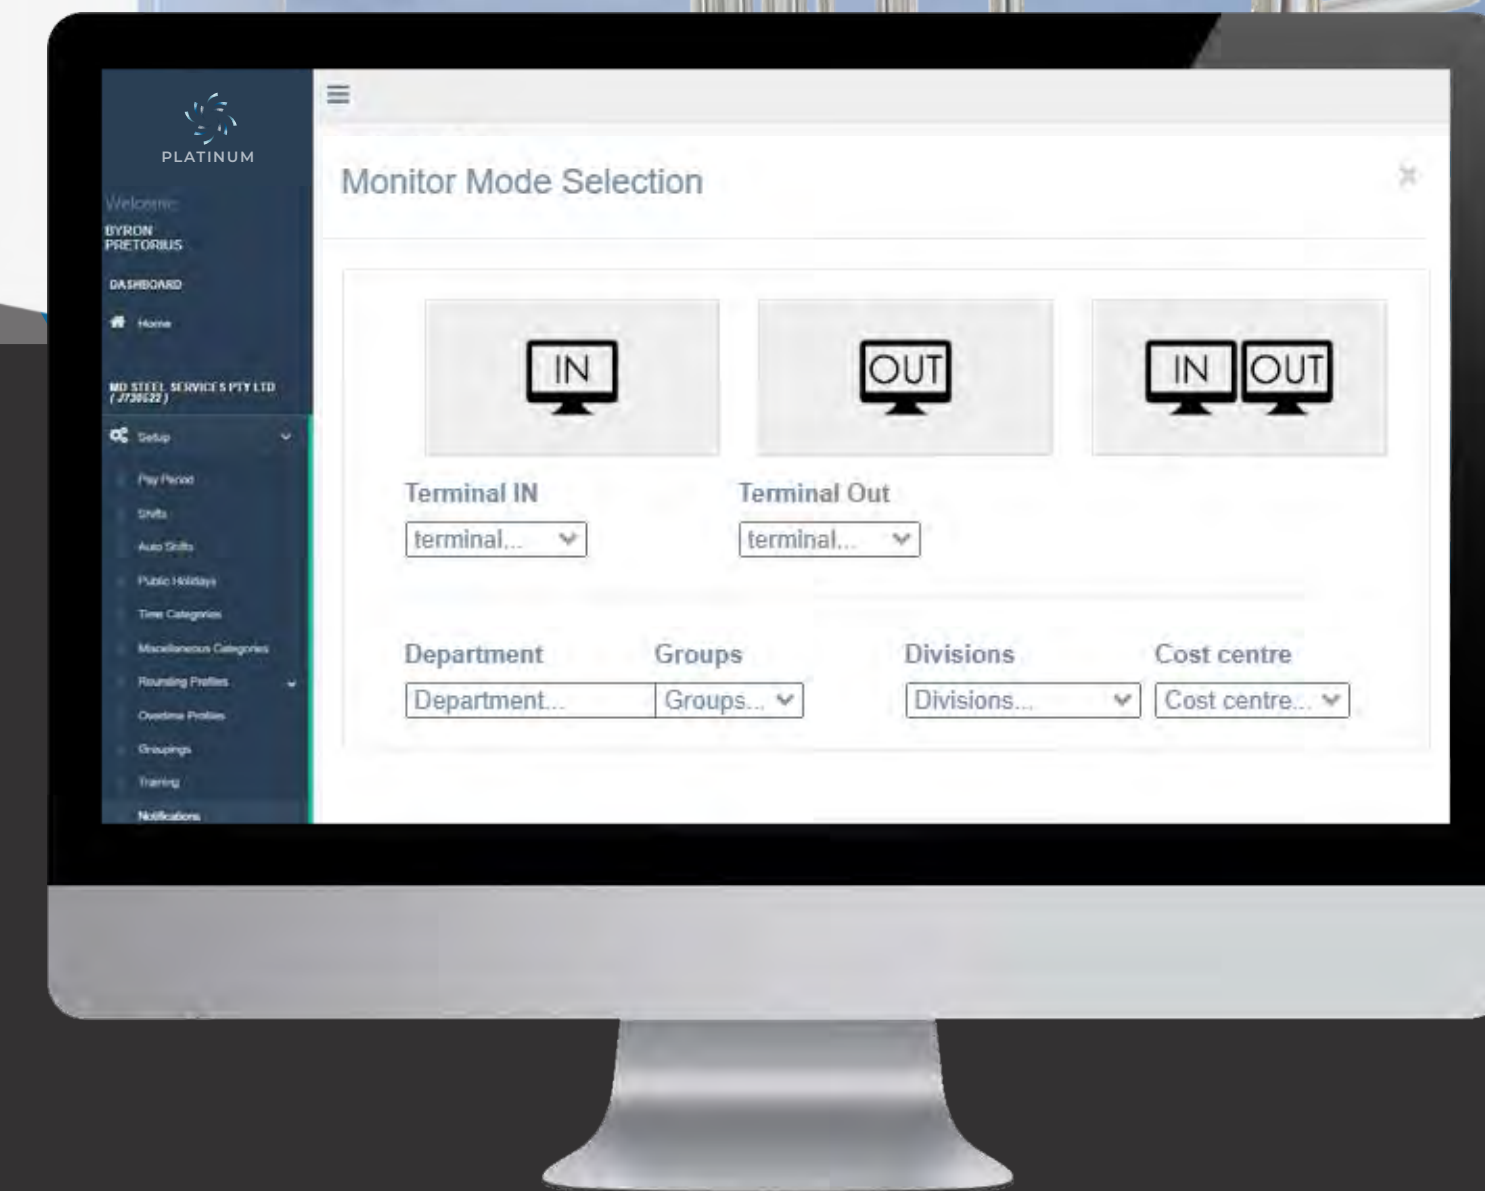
PLATINUM

Welcome:
BYRON PRETORIUS

DASHBOARD

Home

MD STEEL SERVICES PTY LTD ( J730522 )

Setup

Pay Period
Shifts
Auto Shifts
Public Holidays
Time Categories
Miscellaneous Categories
Rounding Profiles
Overtime Profiles
Groupings
Training
Notifications

Monitor Mode Selection

IN

OUT

IN OUT

Terminal IN
terminal...

Terminal Out
terminal...

Department
Department...

Groups
Groups...

Divisions
Divisions...

Cost centre
Cost centre...